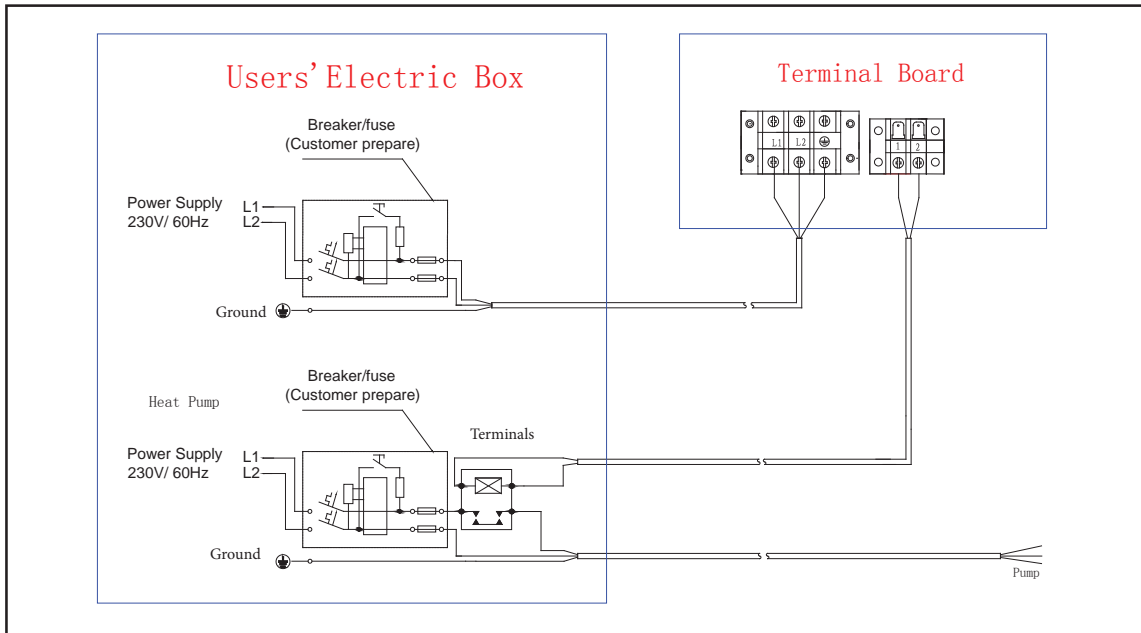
Users' Electric Box

Terminal Board

Breaker/fuse
(Customer prepare)

Power Supply
230V/ 60Hz

L1
L2

L1 L2

1 2

Ground

Breaker/fuse
(Customer prepare)

Heat Pump

Terminals

Power Supply
230V/ 60Hz

L1
L2

Ground

Pump